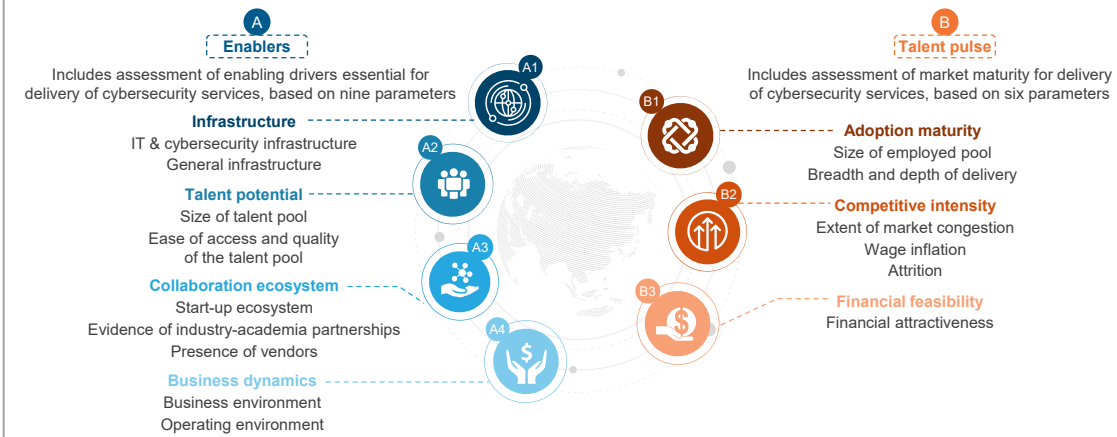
A

Enablers

Includes assessment of enabling drivers essential for delivery of cybersecurity services, based on nine parameters

A1

Infrastructure
IT & cybersecurity infrastructure
General infrastructure

A2

Talent potential
Size of talent pool
Ease of access and quality of the talent pool

A3

Collaboration ecosystem
Start-up ecosystem
Evidence of industry-academia partnerships
Presence of vendors

A4

Business dynamics
Business environment
Operating environment

B

Talent pulse

Includes assessment of market maturity for delivery of cybersecurity services, based on six parameters

B1

Adoption maturity
Size of employed pool
Breadth and depth of delivery

B2

Competitive intensity
Extent of market congestion
Wage inflation
Attrition

B3

Financial feasibility
Financial attractiveness